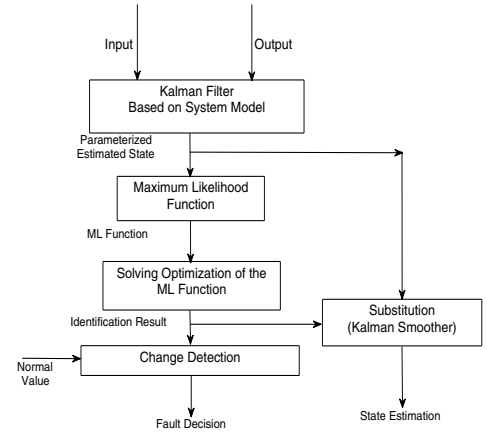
Input

Output

Kalman Filter
Based on System Model

Parameterized
Estimated State

Maximum Likelihood
Function

ML Function

Solving Optimization of the
ML Function

Identification Result

Substitution
(Kalman Smoother)

Normal
Value

Change Detection

Fault Decision

State Estimation